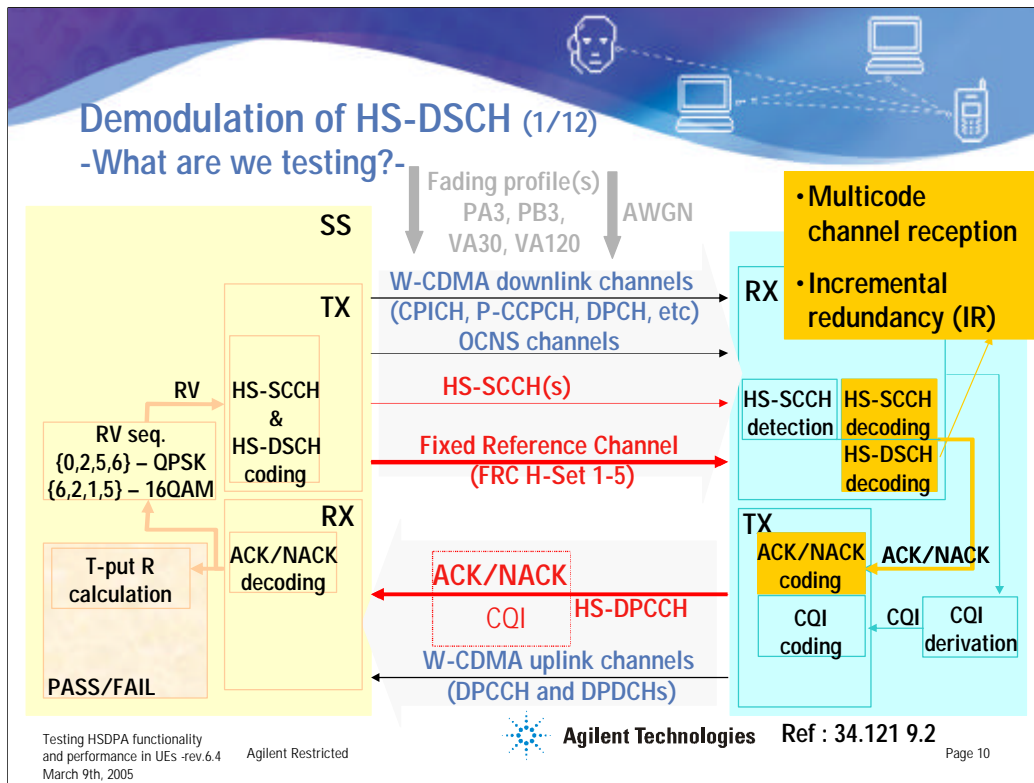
Demodulation of HS-DSCH (1/12)
-What are we testing?-

Fading profile(s)
PA3, PB3, VA30, VA120

AWGN

•Multicode channel reception
•Incremental redundancy (IR)

SS

TX

RV

HS-SCCH & HS-DSCH coding

RV seq.
{0,2,5,6} – QPSK
{6,2,1,5} – 16QAM

RX

ACK/NACK decoding

T-put R calculation

PASS/FAIL

W-CDMA downlink channels
(CPICH, P-CCPCH, DPCH, etc)
OCNS channels
HS-SCCH(s)
Fixed Reference Channel
(FRC H-Set 1-5)

ACK/NACK
CQI
HS-DPCCH
W-CDMA uplink channels
(DPCCH and DPDCHs)

RX

HS-SCCH detection
HS-SCCH decoding
HS-DSCH decoding

TX

ACK/NACK coding
ACK/NACK
CQI coding
CQI
CQI derivation

Testing HSDPA functionality and performance in UEs -rev.6.4
March 9th, 2005
Agilent Restricted
Agilent Technologies
Ref : 34.121 9.2
Page 10